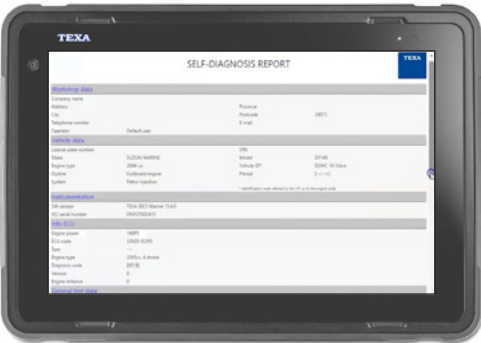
TEXA

SELF-DIAGNOSIS REPORT

TEXA

Workshop data

Company name

Address

Province

City

Postcode

Telephone number

E-mail

Operator

Default user

Vehicle data

License plate number

VIN

Make

SUZUKI MARINE

Model

Engine type

Vehicle ID

DOHC 16 Valve

Outline

Outboard engine

Period

System

Petrol injection

Instrumentation

VCI serial number

Info ECU

Engine power

ECU code

Engine type

Diagnosis code

Version

Engine enhancer

General test data